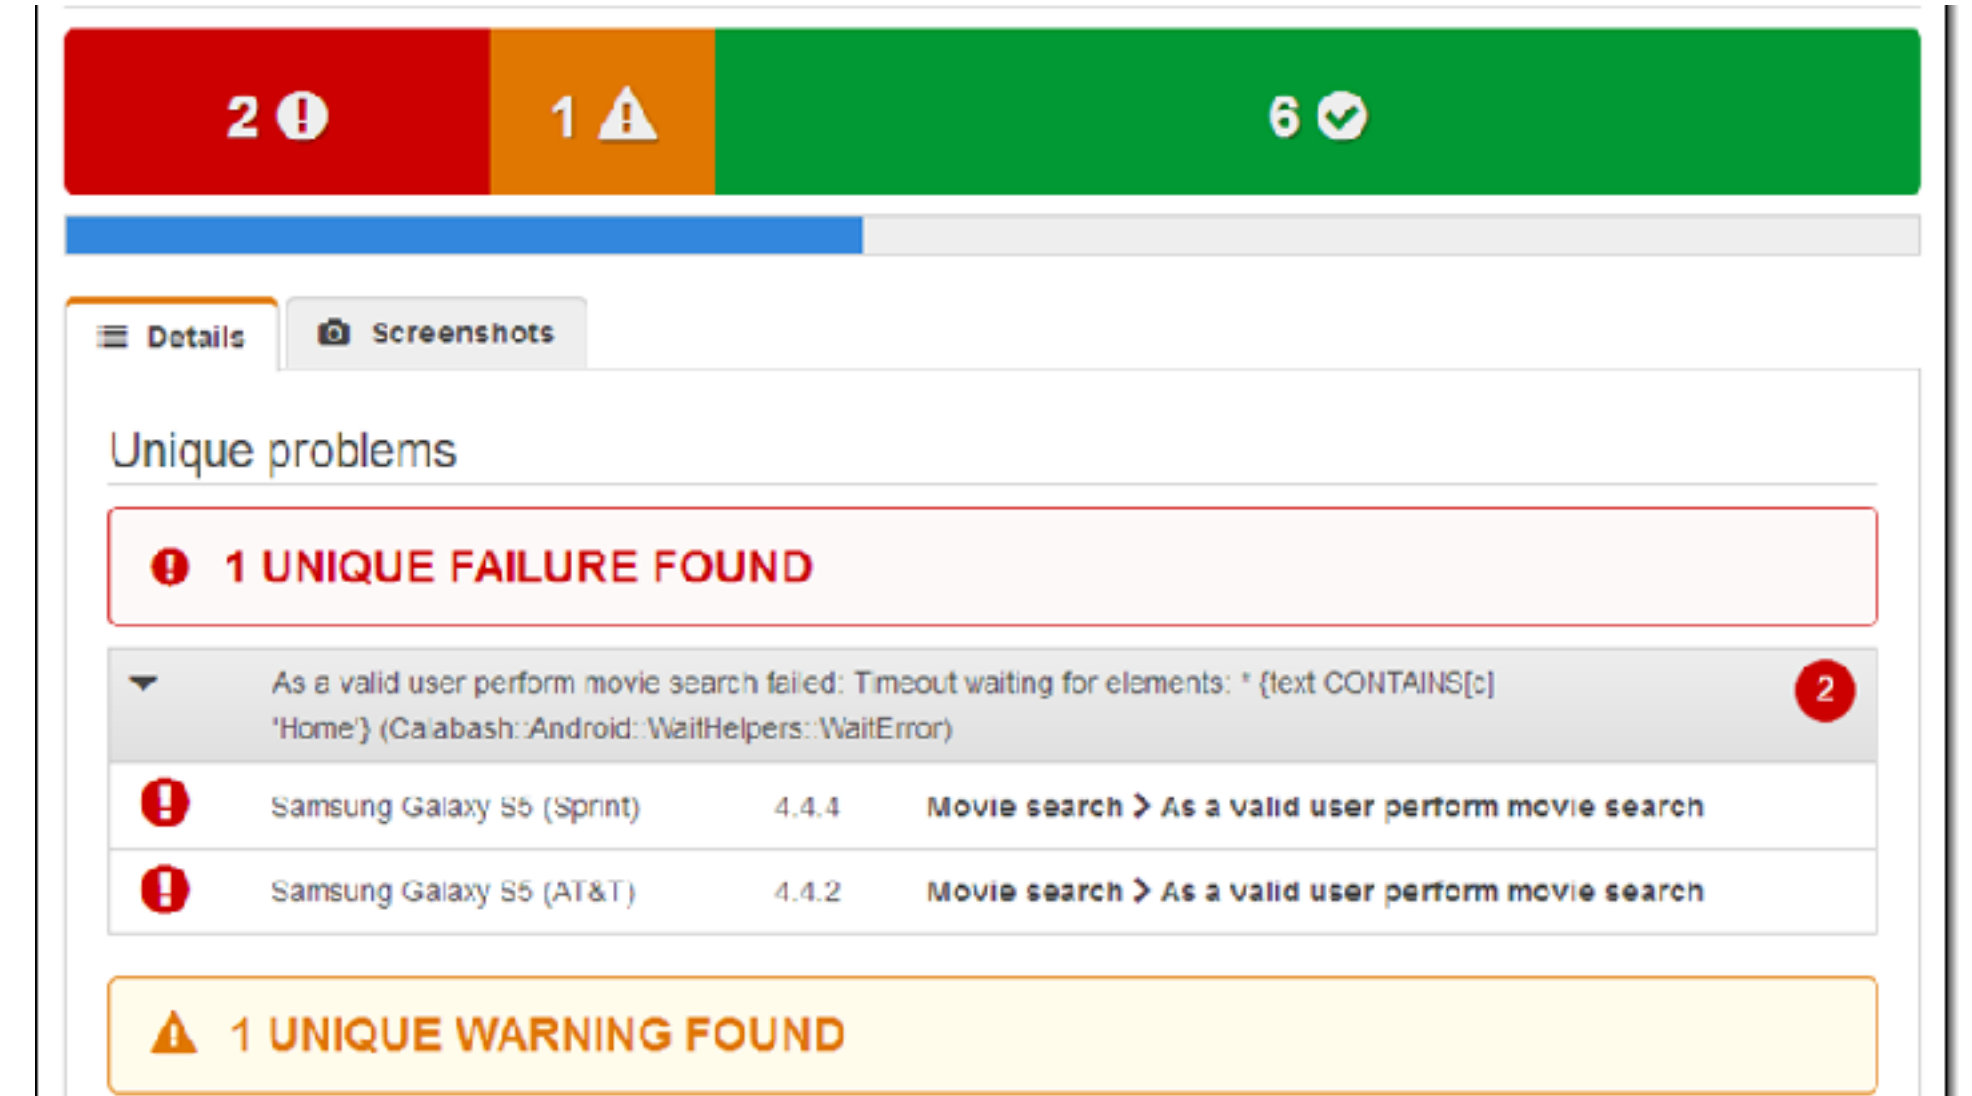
2 1 6

Details Screenshots

Unique problems

1 UNIQUE FAILURE FOUND

As a valid user perform movie search failed: Timeout waiting for elements: * {text CONTAINS[c] 'Home'} (Calabash::Android::WaitHelpers::WaitError) 2

| Samsung Galaxy S5 (Sprint) | 4.4.4 | Movie search > As a valid user perform movie search |
|---|---|---|
| Samsung Galaxy S5 (AT&T) | 4.4.2 | Movie search > As a valid user perform movie search |

1 UNIQUE WARNING FOUND